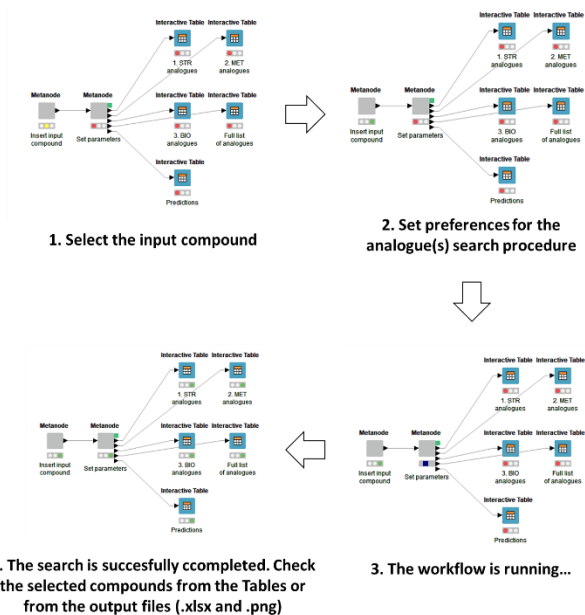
Interactive Table
Interactive Table
Metanode
Metanode
1. STR analogues
2. MET analogues
Insert input compound
Set parameters
Interactive Table
Interactive Table
3. BIO analogues
Full list of analogues
Interactive Table
Predictions

1. Select the input compound

Interactive Table
Interactive Table
Metanode
Metanode
1. STR analogues
2. MET analogues
Insert input compound
Set parameters
Interactive Table
Interactive Table
3. BIO analogues
Full list of analogues
Interactive Table
Predictions

2. Set preferences for the analogue(s) search procedure

Interactive Table
Interactive Table
Metanode
Metanode
1. STR analogues
2. MET analogues
Insert input compound
Set parameters
Interactive Table
Interactive Table
3. BIO analogues
Full list of analogues
Interactive Table
Predictions

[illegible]. The search is succesfully ccompleted. Check the selected compounds from the Tables or from the output files (.xlsx and .png)

Interactive Table
Interactive Table
Metanode
Metanode
1. STR analogues
2. MET analogues
Insert input compound
Set parameters
Interactive Table
Interactive Table
3. BIO analogues
Full list of analogues
Interactive Table
Predictions

3. The workflow is running...